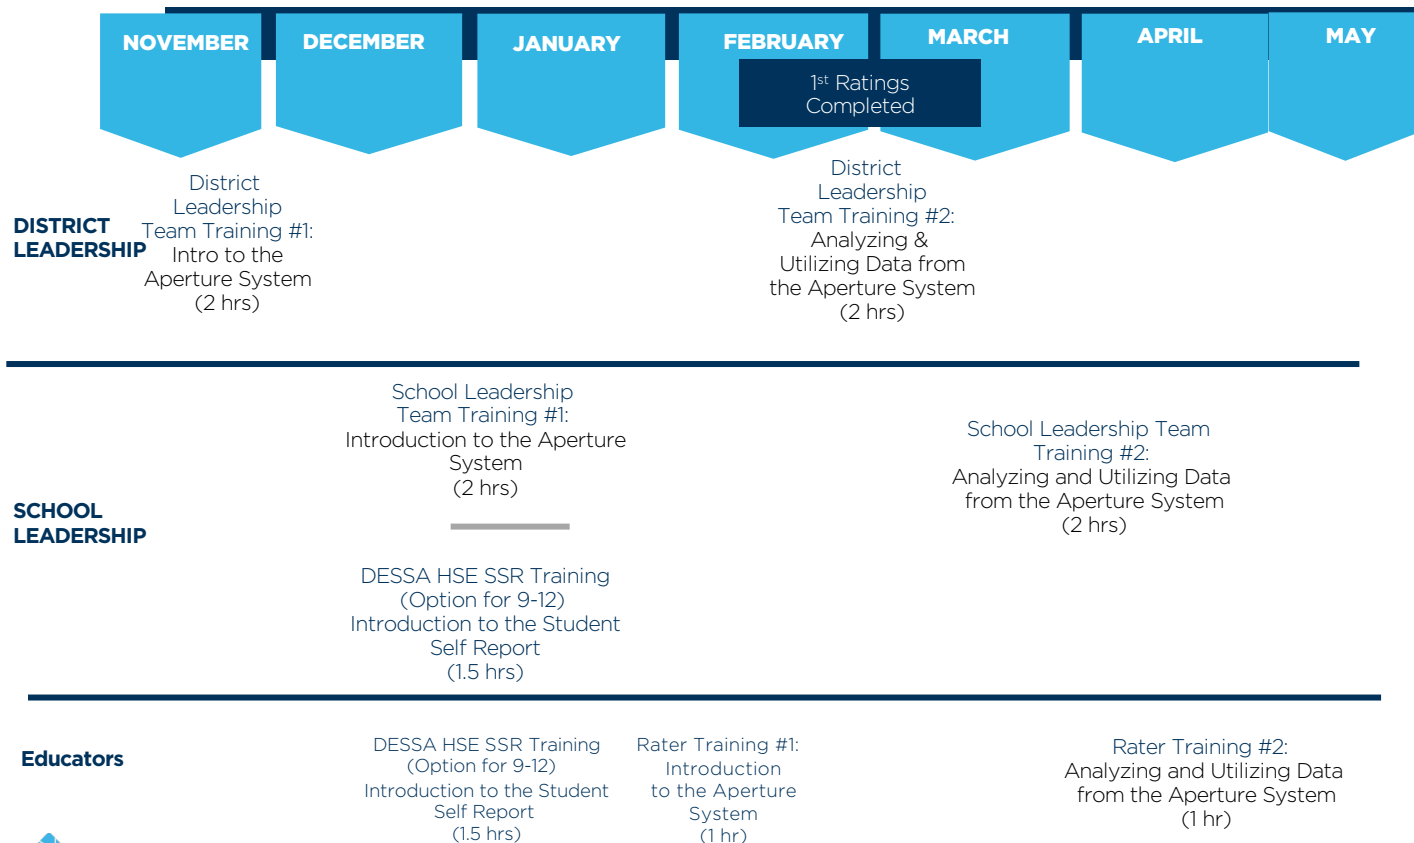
NOVEMBER DECEMBER JANUARY FEBRUARY MARCH APRIL MAY

1$^{st}$ Ratings Completed

DISTRICT LEADERSHIP

District Leadership Team Training #1: Intro to the Aperture System (2 hrs)

District Leadership Team Training #2: Analyzing & Utilizing Data from the Aperture System (2 hrs)

SCHOOL LEADERSHIP

School Leadership Team Training #1: Introduction to the Aperture System (2 hrs)

DESSA HSE SSR Training (Option for 9-12) Introduction to the Student Self Report (1.5 hrs)

School Leadership Team Training #2: Analyzing and Utilizing Data from the Aperture System (2 hrs)

Educators

DESSA HSE SSR Training (Option for 9-12) Introduction to the Student Self Report (1.5 hrs)

Rater Training #1: Introduction to the Aperture System (1 hr)

Rater Training #2: Analyzing and Utilizing Data from the Aperture System (1 hr)